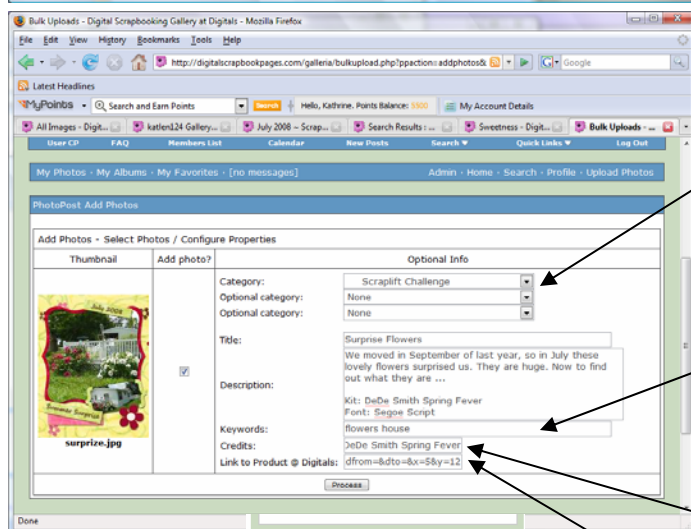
Bulk Uploads - Digital Scrapbooking Gallery at Digitals - Mozilla Firefox

File Edit View History Bookmarks Tools Help

http://digitalscrapbookpages.com/galleria/bulkupload.php?ppaction=addphotos&

Google

Latest Headlines

MyPoints

Search and Earn Points

Search

Hello, Kathrine. Points Balance: 5500

My Account Details

All Images - Digit...

katlen124 Gallery...

July 2008 ~ Scrap...

Search Results : ...

Sweetness - Digit...

Bulk Uploads - ...

User CP FAQ Members List Calendar New Posts Search Quick Links Log Out

My Photos · My Albums · My Favorites · [no messages]

Admin · Home · Search · Profile · Upload Photos

PhotoPost Add Photos

Add Photos - Select Photos / Configure Properties

| Thumbnail | Add photo? | Optional Info |
|---|---|---|
| surprize.jpg | ☑ | Category: Scraplift Challenge<br>Optional category: None<br>Optional category: None<br>Title: Surprise Flowers<br>Description: We moved in September of last year, so in July these lovely flowers surprised us. They are huge. Now to find out what they are ...<br><br>Kit: DeDe Smith Spring Fever<br>Font: Segoe Script<br>Keywords: flowers house<br>Credits: DeDe Smith Spring Fever<br>Link to Product @ Digitals: dfrom=&dto=&x=5&y=12 |

Process

Done